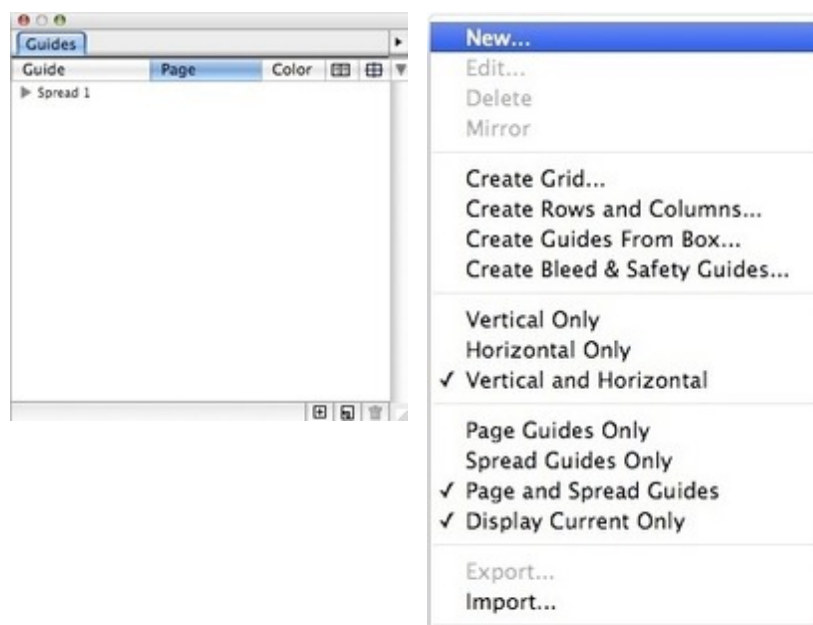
Guides

| Guide | Page | Color |
|---|---|---|
| ▶ Spread 1 | | |

New...
Edit...
Delete
Mirror

Create Grid...
Create Rows and Columns...
Create Guides From Box...
Create Bleed & Safety Guides...

Vertical Only
Horizontal Only
✓ Vertical and Horizontal

Page Guides Only
Spread Guides Only
✓ Page and Spread Guides
✓ Display Current Only

Export...
Import...